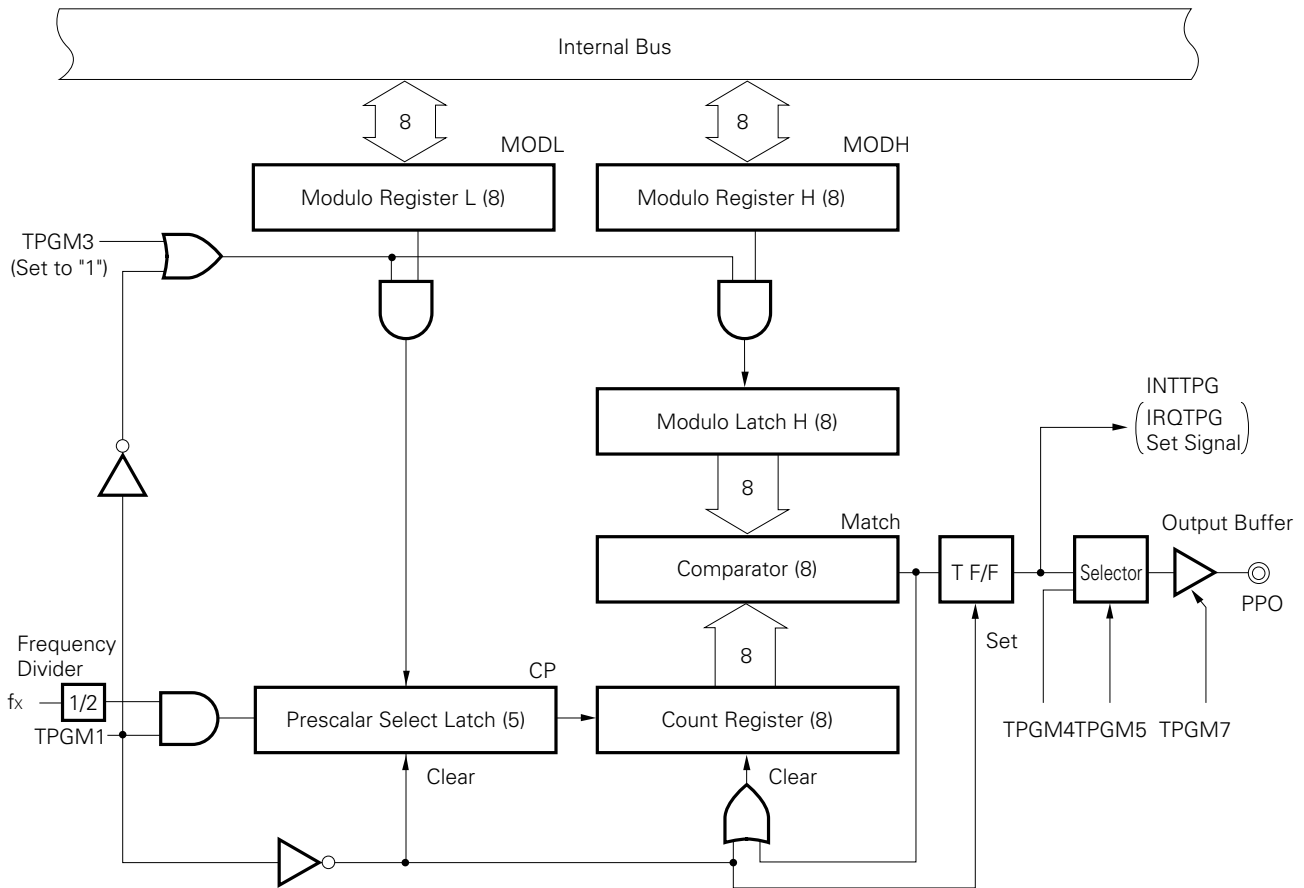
Internal Bus

8

8

MODL

MODH

Modulo Register L (8)

Modulo Register H (8)

TPGM3
(Set to "1")

Modulo Latch H (8)

INTTPG
(IRQTPG Set Signal)

8

Match

Output Buffer

Comparator (8)

T F/F

Selector

PPO

Frequency Divider

Set

CP

8

$f_X$

1/2

Prescalar Select Latch (5)

Count Register (8)

TPGM1

TPGM4TPGM5

TPGM7

Clear

Clear